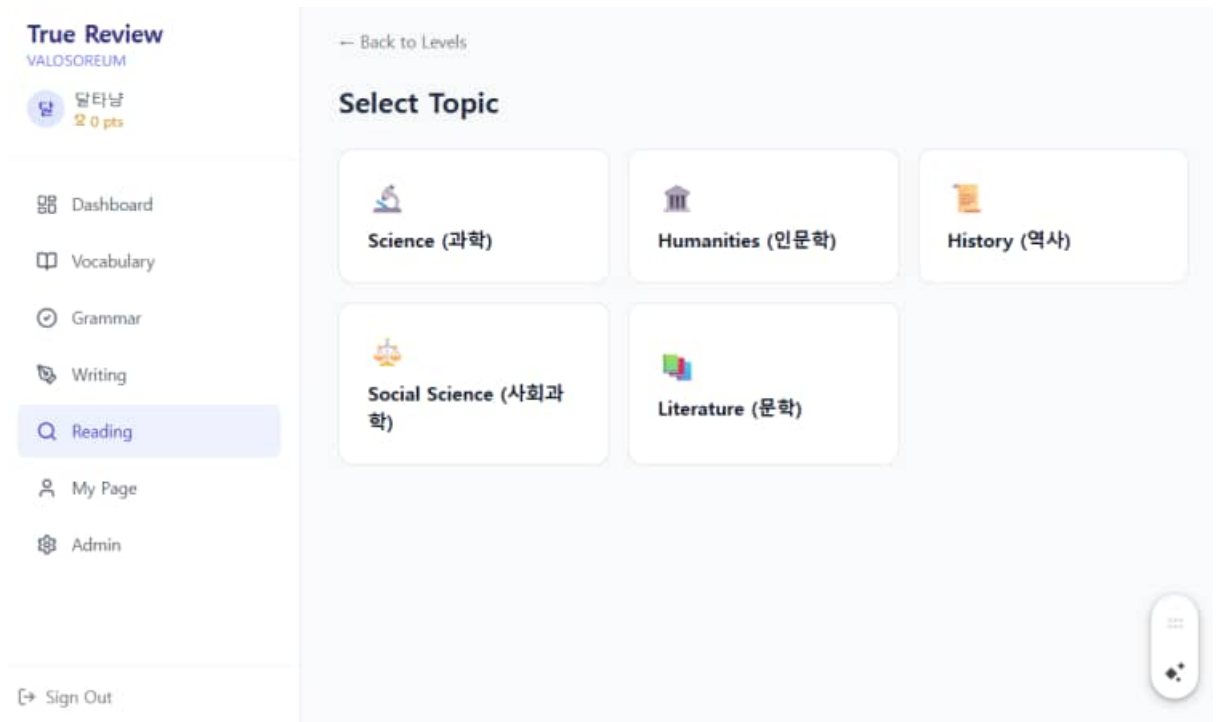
True Review
VALOSOREUM

달 달타냥
0 pts

Dashboard
Vocabulary
Grammar
Writing
Reading
My Page
Admin

Sign Out

← Back to Levels

Select Topic

Science (과학)

Humanities (인문학)

History (역사)

Social Science (사회과학)

Literature (문학)